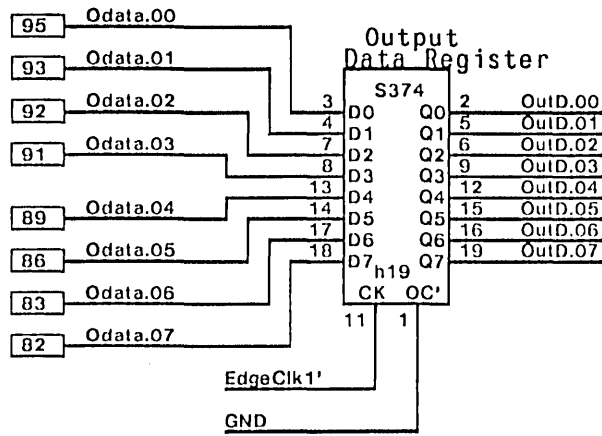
95 Odata.00
93 Odata.01
92 Odata.02
91 Odata.03
89 Odata.04
86 Odata.05
83 Odata.06
82 Odata.07

Output Data Register
S374
3 D0
4 D1
7 D2
8 D3
13 D4
14 D5
17 D6
18 D7
h19
CK OC'
11 1
Q0 2 OutD.00
Q1 5 OutD.01
Q2 6 OutD.02
Q3 9 OutD.03
Q4 12 OutD.04
Q5 15 OutD.05
Q6 16 OutD.06
Q7 19 OutD.07

EdgeClk1'
GND